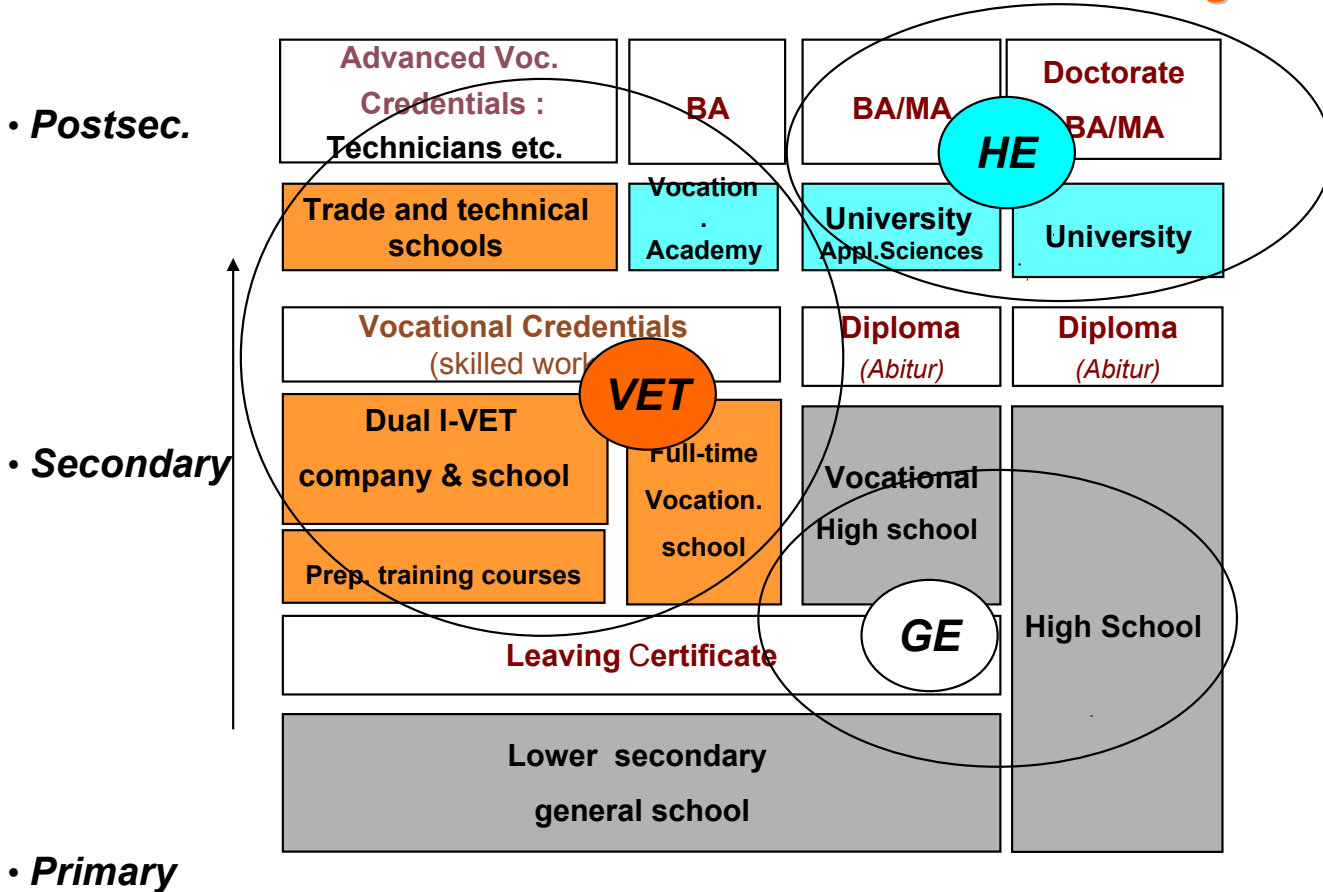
• Postsec.

• Secondary

• Primary

Advanced Voc. Credentials : Technicians etc.

BA

BA/MA

Doctorate BA/MA

HE

Trade and technical schools

Vocation. Academy

University Appl.Sciences

University

Vocational Credentials (skilled work

VET

Diploma (Abitur)

Diploma (Abitur)

Dual I-VET company & school

Full-time Vocation. school

Vocational High school

Prep. training courses

High School

GE

Leaving Certificate

Lower secondary general school